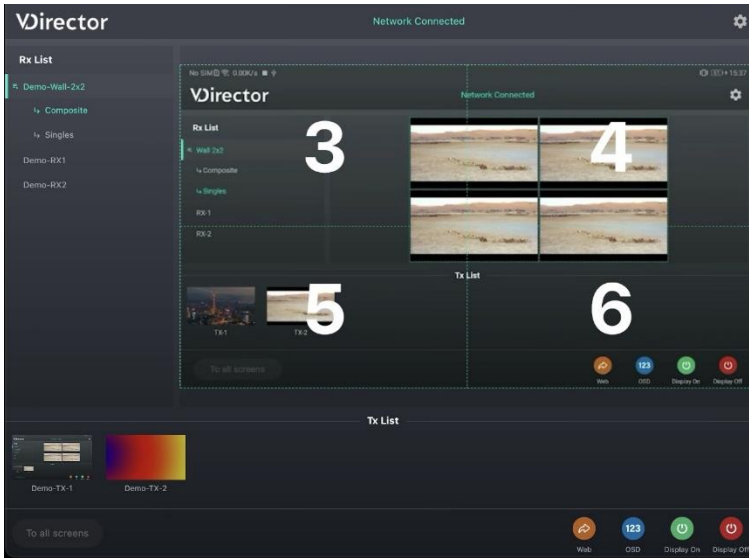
VDirector

Network Connected

Rx List

Demo-Wall-2x2

Composite

Singles

Demo-RX1

Demo-RX2

No SIM 0.00K/s

15:37

VDirector

Network Connected

Rx List

Wall 2x2

Composite

Singles

RX-1

RX-2

3

4

Tx List

5

6

TX-1

TX-2

To all screens

Web

123

OSD

Display On

Display Off

Tx List

Demo-TX-1

Demo-TX-2

To all screens

Web

123

OSD

Display On

Display Off